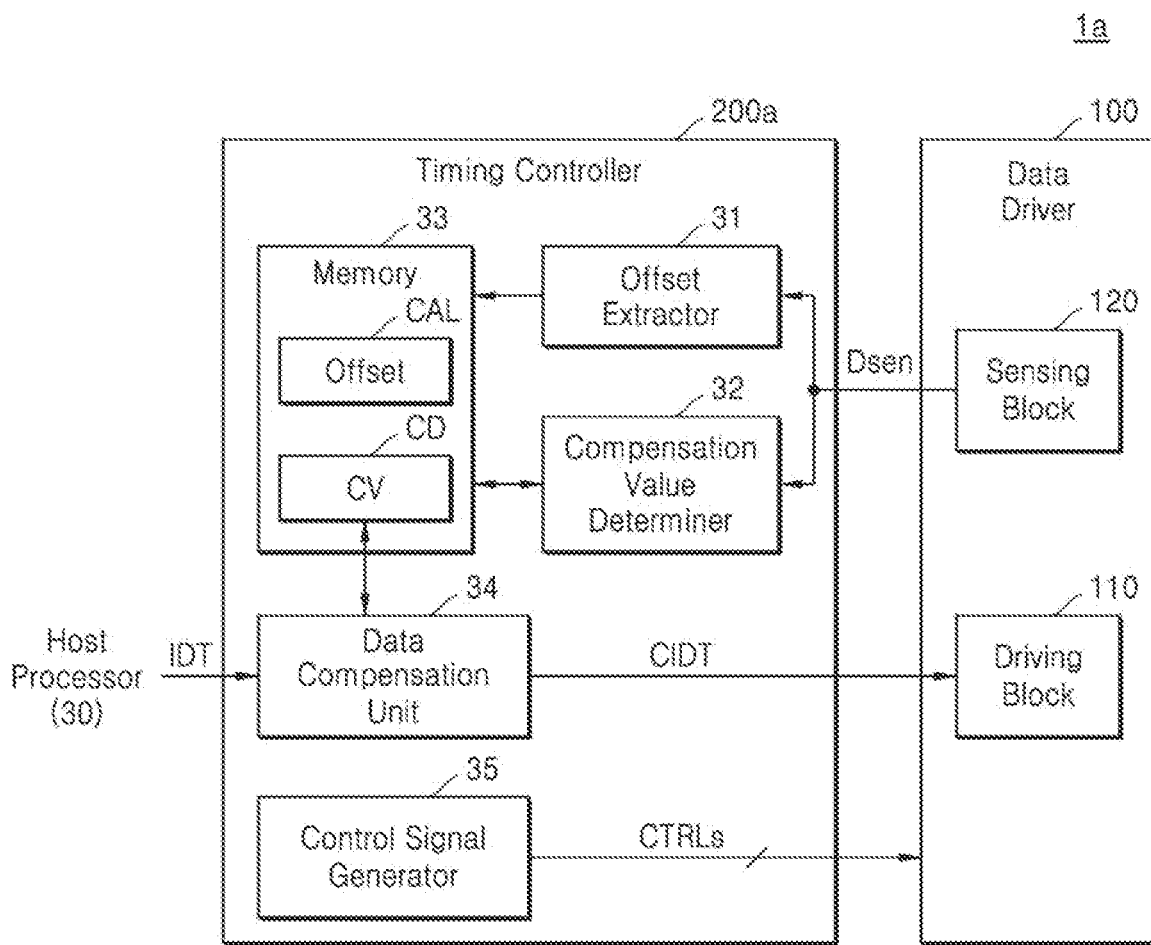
1a

200a

Timing Controller

33

Memory

CAL

Offset

CD

CV

31

Offset Extractor

32

Compensation Value Determiner

Dsen

100

Data Driver

120

Sensing Block

34

Host Processor (30)

IDT

Data Compensation Unit

CIDT

110

Driving Block

35

Control Signal Generator

CTRLs